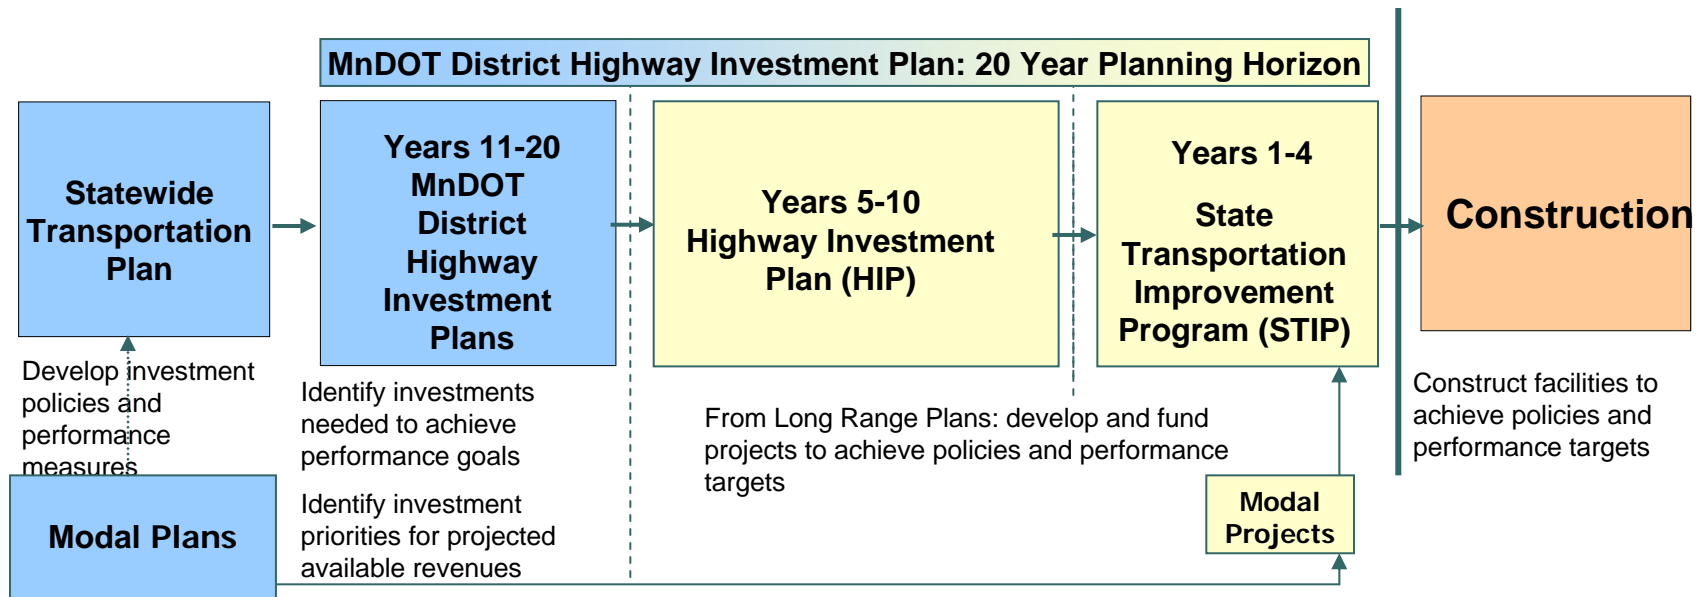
MnDOT District Highway Investment Plan: 20 Year Planning Horizon

Statewide Transportation Plan

Years 11-20 MnDOT District Highway Investment Plans

Years 5-10 Highway Investment Plan (HIP)

Years 1-4

State Transportation Improvement Program (STIP)

Construction

Develop investment policies and performance measures

Identify investments needed to achieve performance goals

Identify investment priorities for projected available revenues

From Long Range Plans: develop and fund projects to achieve policies and performance targets

Construct facilities to achieve policies and performance targets

Modal Plans

Modal Projects